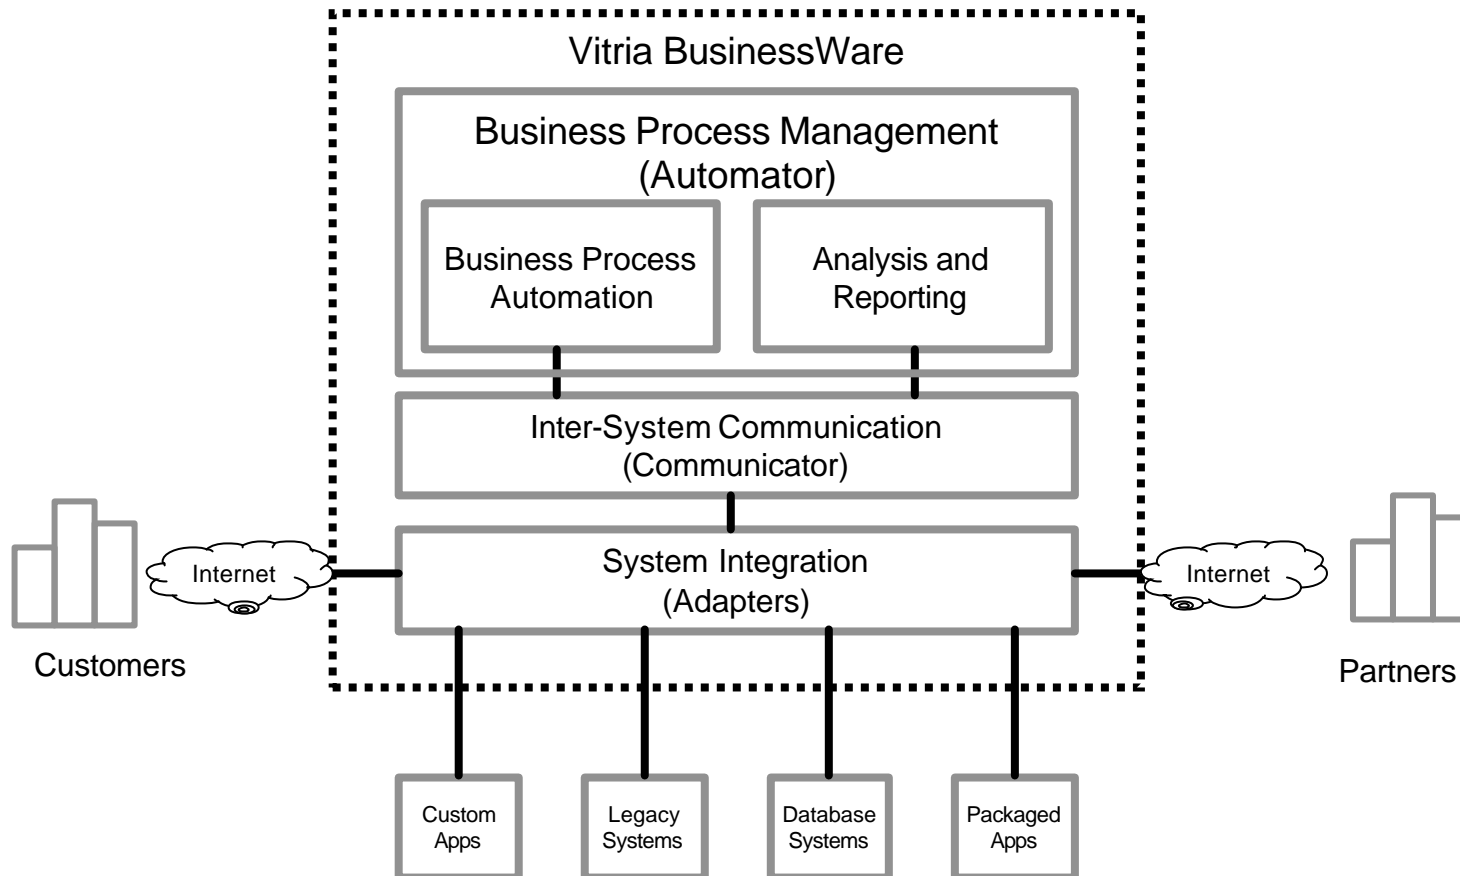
Vitria BusinessWare

Business Process Management (Automator)

Business Process Automation

Analysis and Reporting

Inter-System Communication (Communicator)

System Integration (Adapters)

Internet

Customers

Internet

Partners

Custom Apps

Legacy Systems

Database Systems

Packaged Apps